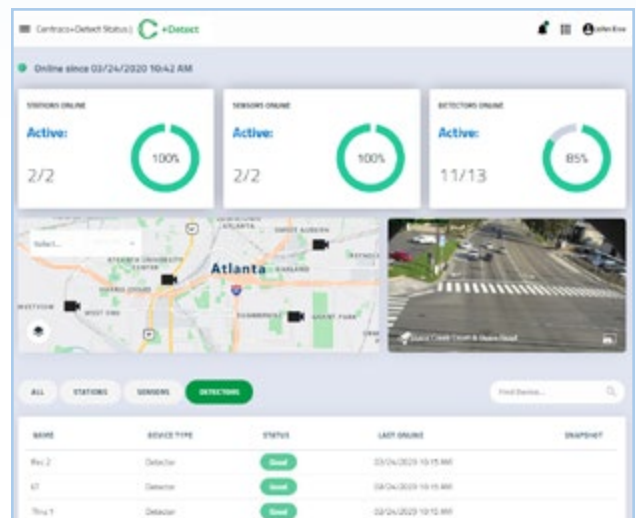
Centracs+Detect Status | C+Detect

John Doe

Online since 03/24/2020 10:42 AM

STATIONS ONLINE
Active:
2/2
100%

SENSORS ONLINE
Active:
2/2
100%

DETECTORS ONLINE
Active:
11/13
85%

Select...

Atlanta

ALL
STATIONS
SENSORS
DETECTORS

Find Device...

| NAME | DEVICE TYPE | STATUS | LAST ONLINE | SNAPSHOT |
|---|---|---|---|---|
| Rec 2 | Detector | Good | 03/24/2020 10:15 AM | |
| 67 | Detector | Good | 03/24/2020 10:15 AM | |
| Thru 1 | Detector | Good | 03/24/2020 10:12 AM | |